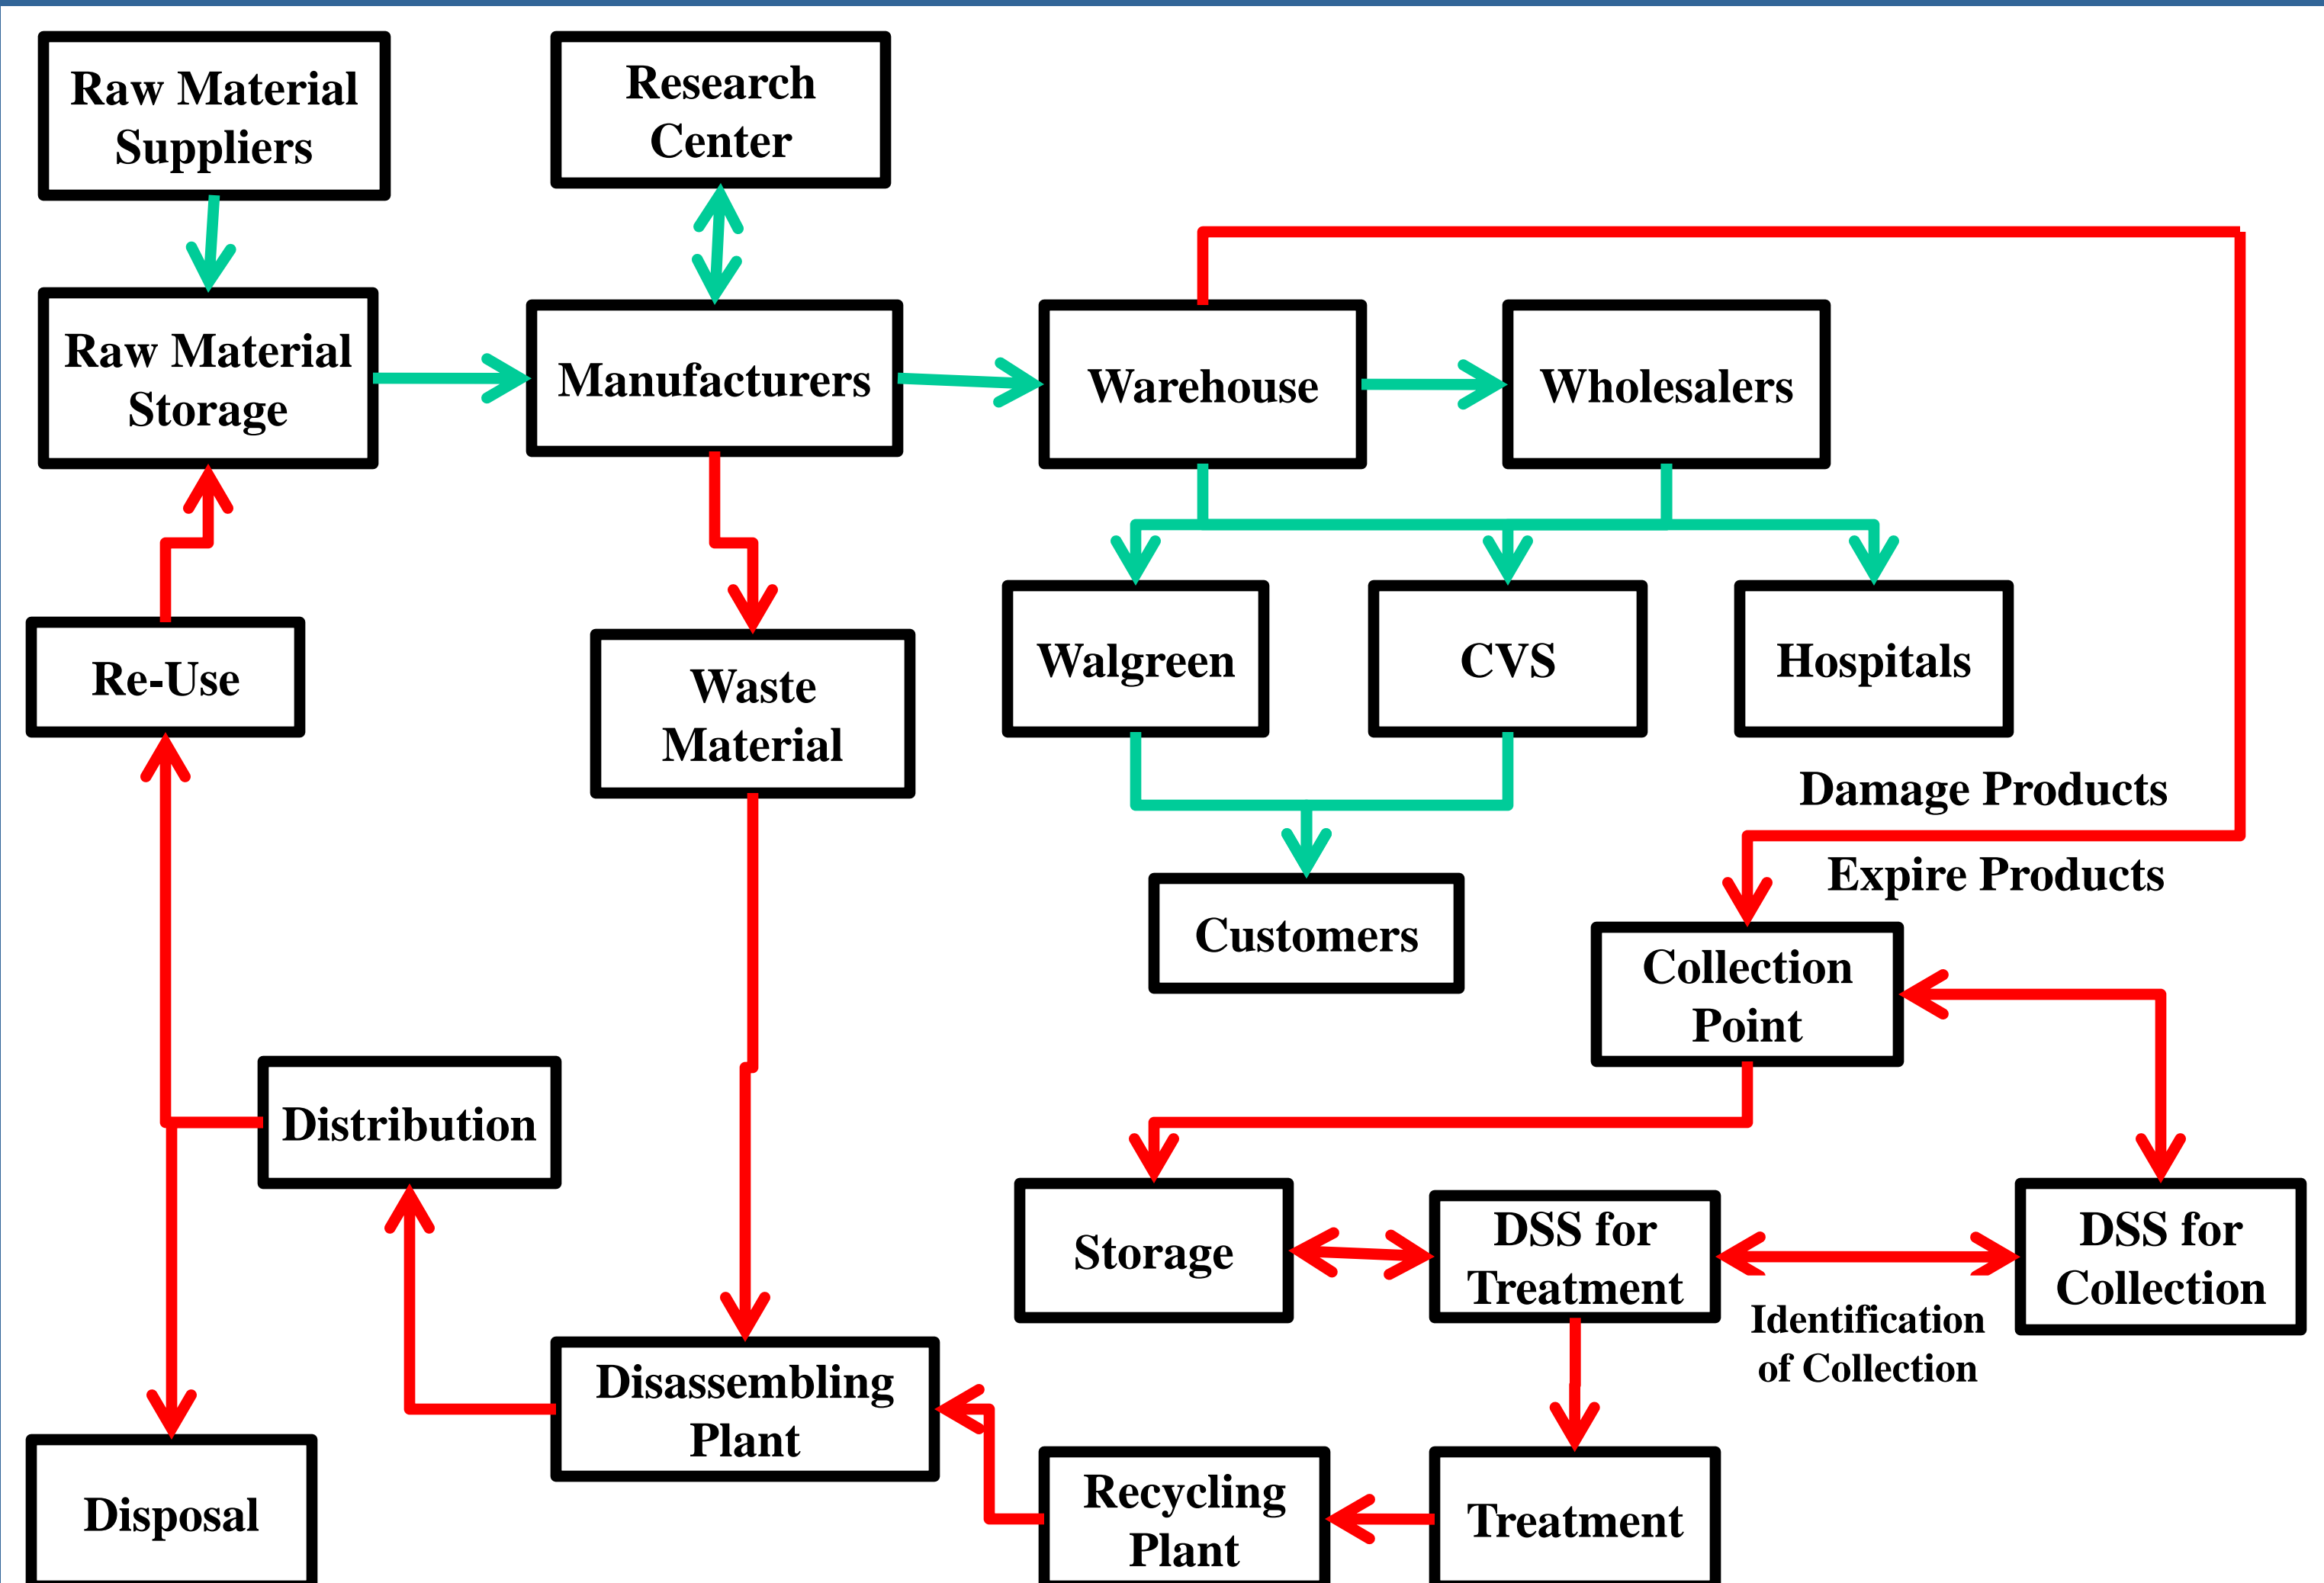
Raw Material Suppliers

Research Center

Raw Material Storage

Manufacturers

Warehouse

Wholesalers

Walgreen

CVS

Hospitals

Re-Use

Waste Material

Customers

Damage Products

Expire Products

Collection Point

Distribution

Storage

DSS for Treatment

DSS for Collection

Identification of Collection

Disassembling Plant

Disposal

Recycling Plant

Treatment